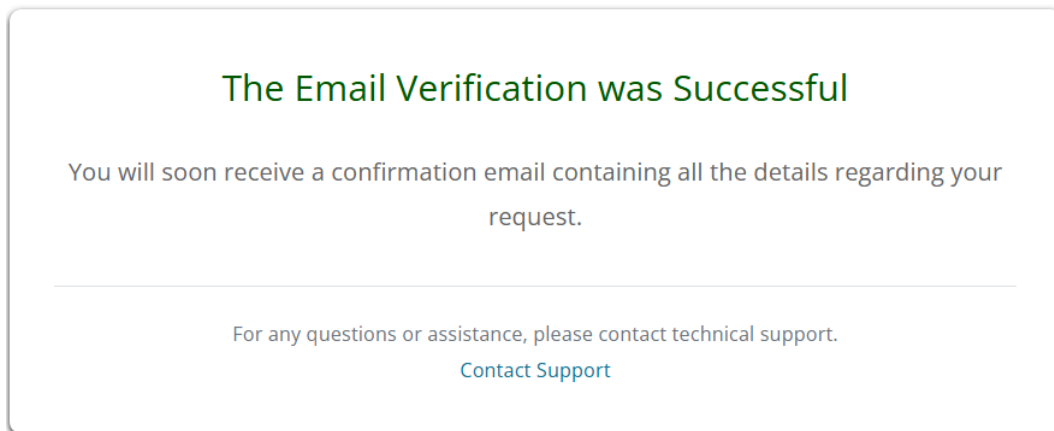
The Email Verification was Successful

You will soon receive a confirmation email containing all the details regarding your request.

For any questions or assistance, please contact technical support.
Contact Support